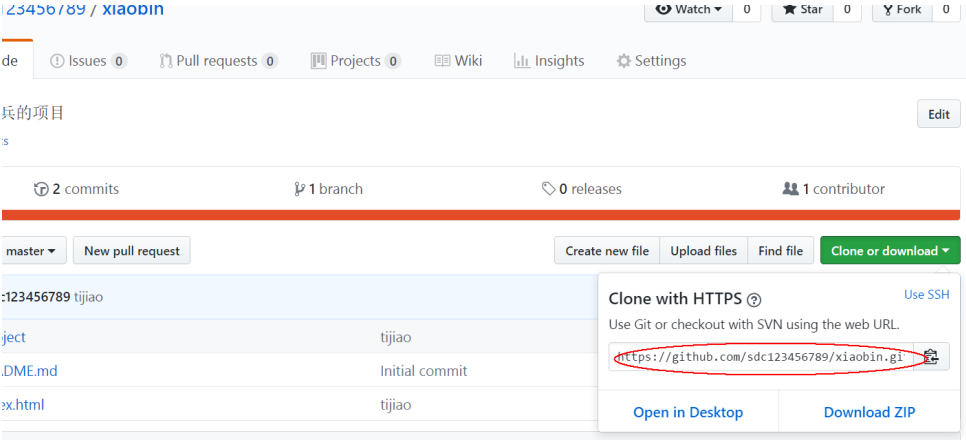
23456789 / xiaobin

Watch 0 Star 0 Fork 0

de Issues 0 Pull requests 0 Projects 0 Wiki Insights Settings

兵的项目

Edit

:s

2 commits 1 branch 0 releases 1 contributor

master New pull request Create new file Upload files Find file Clone or download

c123456789 tijiao

ject tijiao

DME.md Initial commit

ex.html tijiao

Clone with HTTPS

Use SSH

Use Git or checkout with SVN using the web URL.

https://github.com/sdc123456789/xiaobin.gi

Open in Desktop Download ZIP